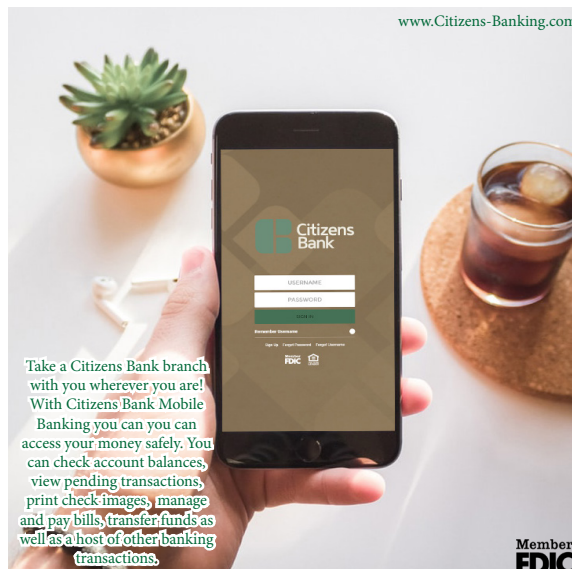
www.Citizens-Banking.com

Citizens Bank

USERNAME

PASSWORD

SIGN IN

Remember Username

Sign Up Forgot Password Forgot Username

Member FDIC

Take a Citizens Bank branch with you wherever you are! With Citizens Bank Mobile Banking you can you can access your money safely. You can check account balances, view pending transactions, print check images, manage and pay bills, transfer funds as well as a host of other banking transactions.

Member FDIC